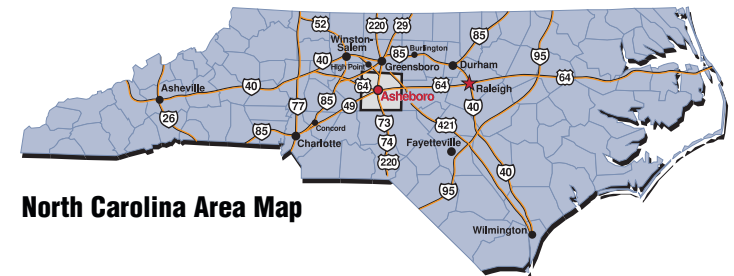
52
220
29
Winston-Salem
85
Burlington
85
Durham
95
40
High Point
Greensboro
64
Asheville
40
64
Asheboro
Raleigh
40
77
85
49
26
Concord
73
421
85
Charlotte
74
Fayetteville
220
40
95
Wilmington
North Carolina Area Map